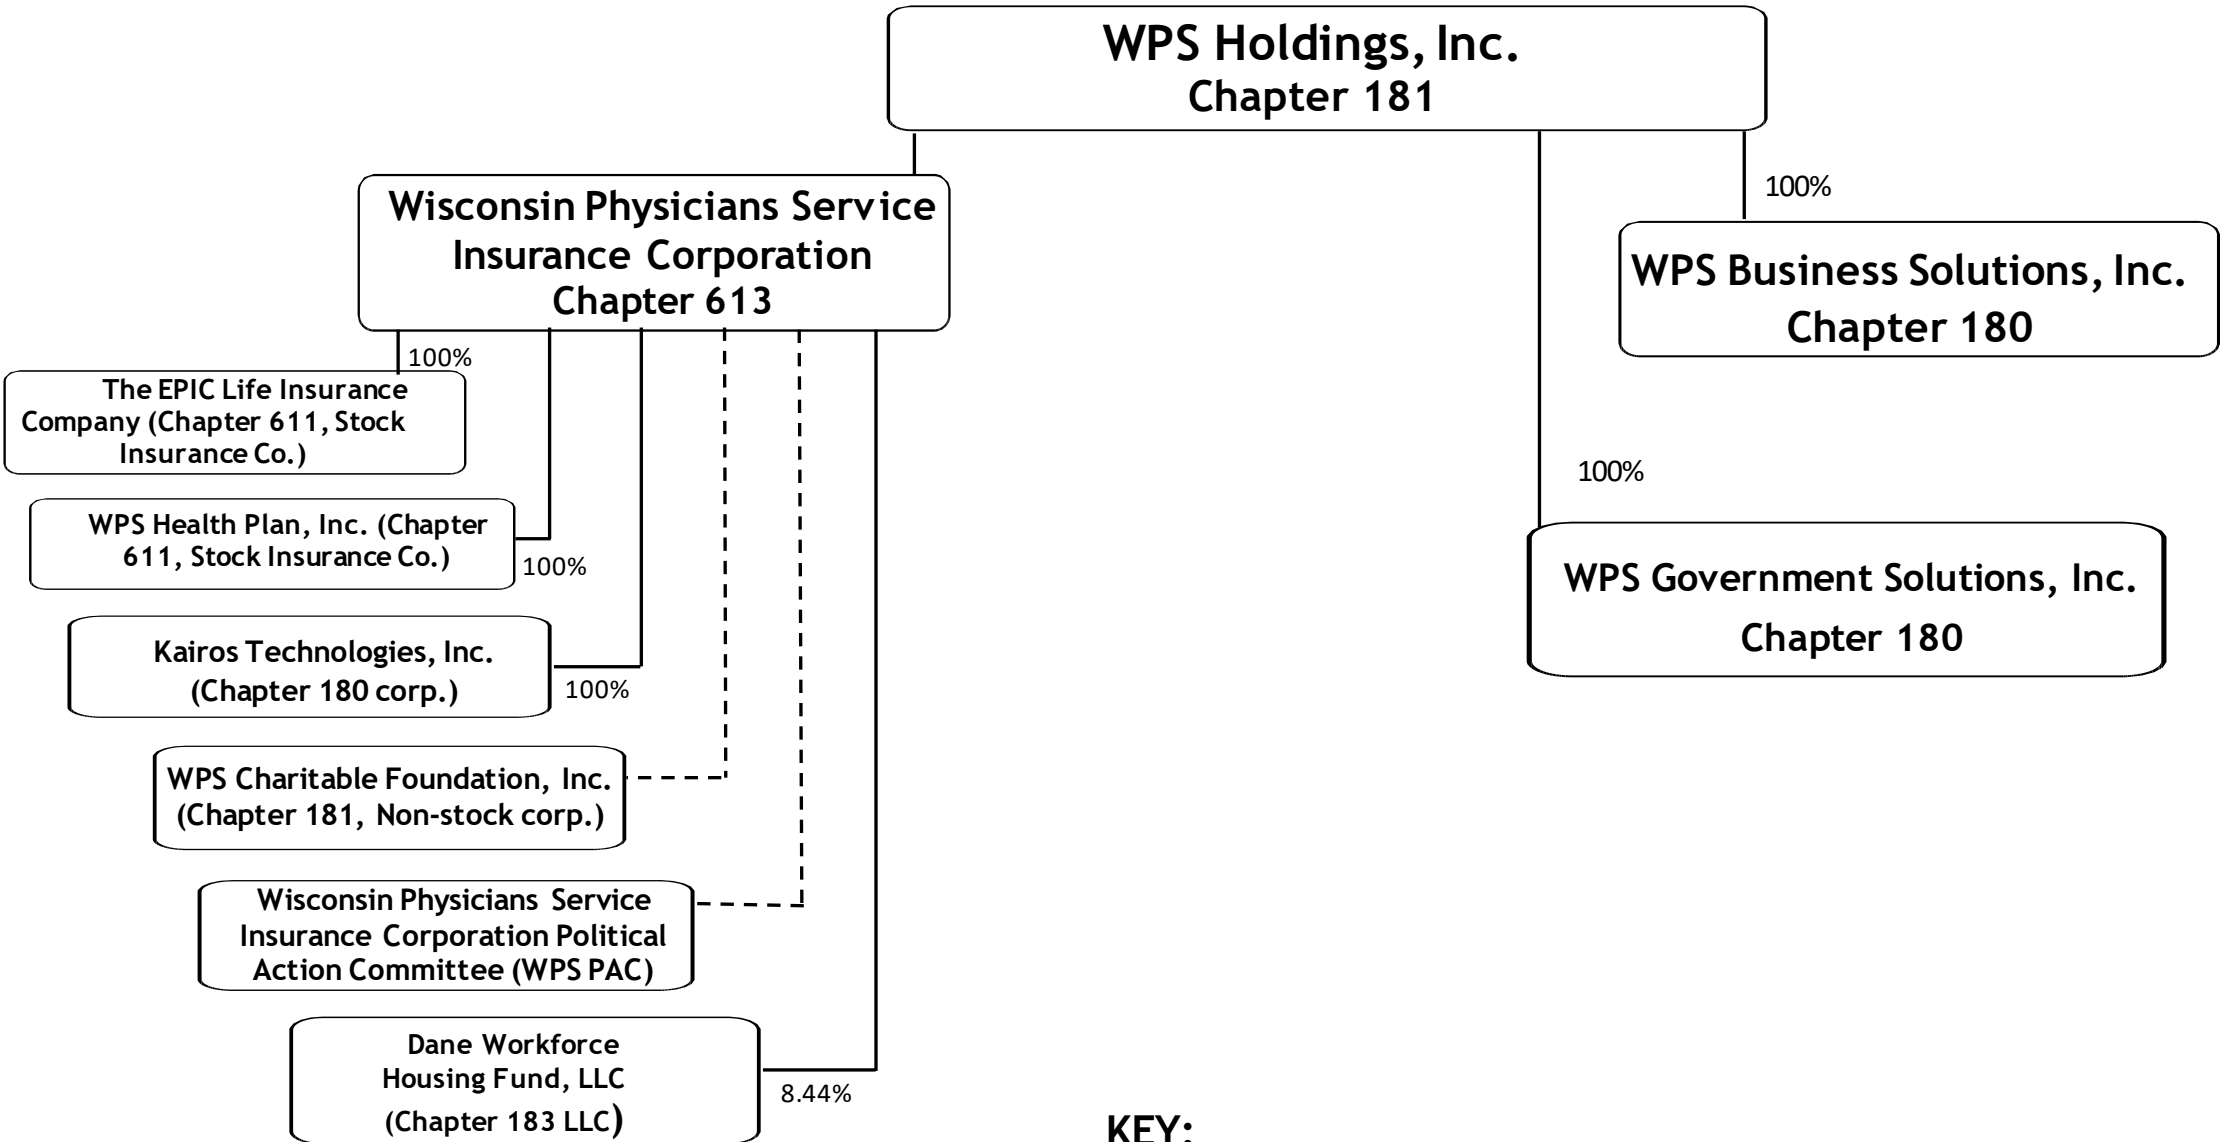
WPS Holdings, Inc.
Chapter 181

Wisconsin Physicians Service Insurance Corporation
Chapter 613

100%

WPS Business Solutions, Inc.
Chapter 180

100%

WPS Government Solutions, Inc.
Chapter 180

100%

The EPIC Life Insurance Company (Chapter 611, Stock Insurance Co.)

WPS Health Plan, Inc. (Chapter 611, Stock Insurance Co.)

100%

Kairos Technologies, Inc. (Chapter 180 corp.)

100%

WPS Charitable Foundation, Inc. (Chapter 181, Non-stock corp.)

Wisconsin Physicians Service Insurance Corporation Political Action Committee (WPS PAC)

Dane Workforce Housing Fund, LLC (Chapter 183 LLC)

8.44%

KEY: